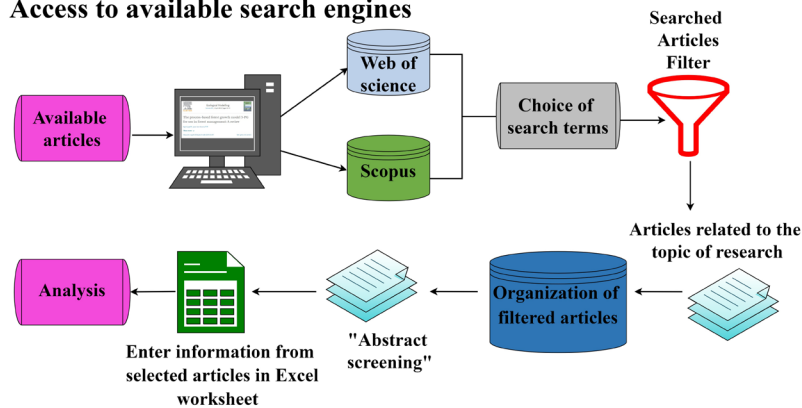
Access to available search engines

Available articles

Web of science

Scopus

Choice of search terms

Searched Articles Filter

Articles related to the topic of research

Organization of filtered articles

"Abstract screening"

Enter information from selected articles in Excel worksheet

Analysis